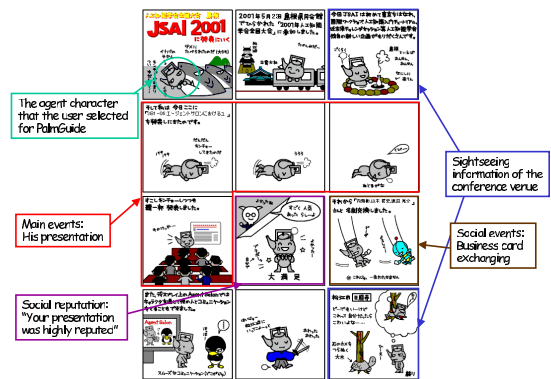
JSAI 2001 に参加にいく

2001年5月22日 島根県松江市で行われた「2001年人工知能学会全国大会」に参加しました。

The agent character that the user selected for PalmGuide

Main events: His presentation

Social reputation: "Your presentation was highly reputed"

Sightseeing information of the conference venue

Social events: Business card exchanging

大満足

すごい人気
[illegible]

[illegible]